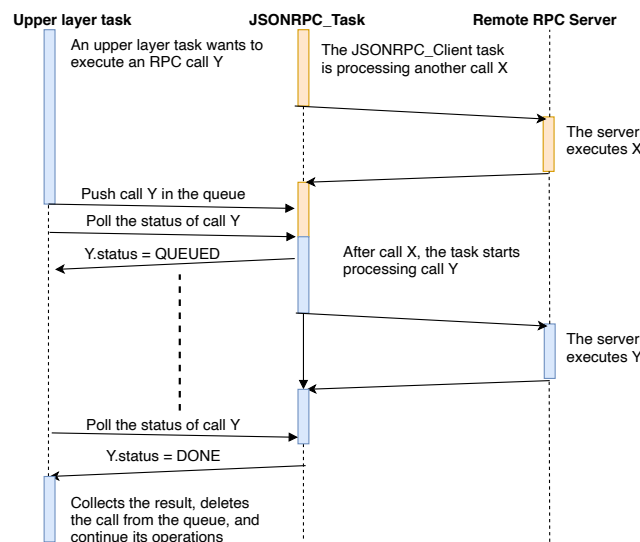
Upper layer task

JSONRPC_Task

Remote RPC Server

An upper layer task wants to execute an RPC call Y

The JSONRPC_Client task is processing another call X

The server executes X

Push call Y in the queue

Poll the status of call Y

Y.status = QUEUED

After call X, the task starts processing call Y

The server executes Y

Poll the status of call Y

Y.status = DONE

Collects the result, deletes the call from the queue, and continue its operations